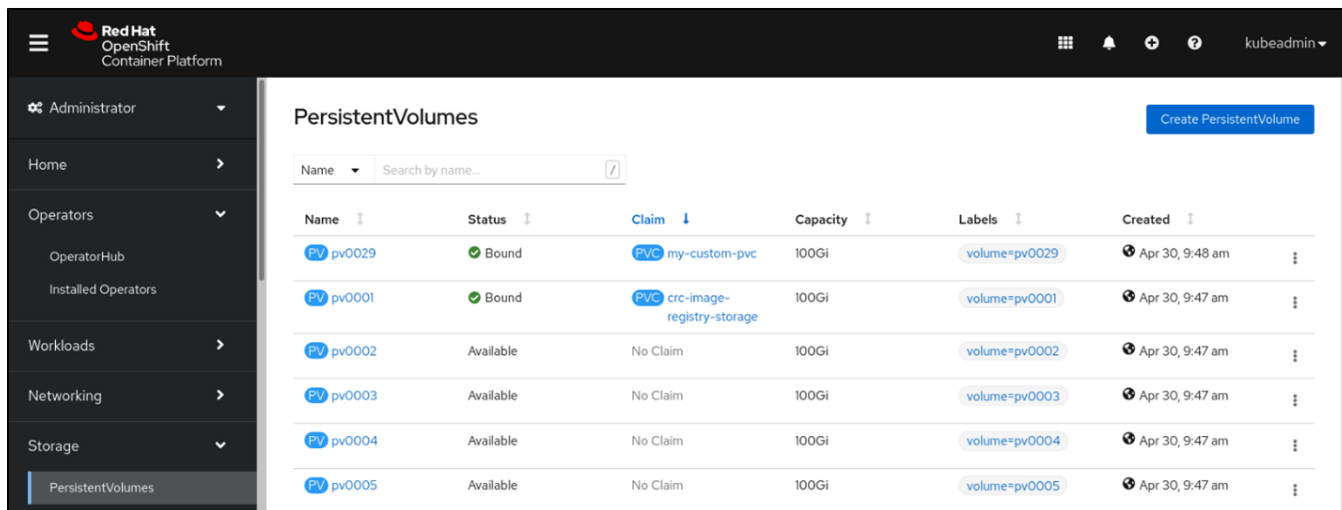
Red Hat
OpenShift
Container Platform

kubeadmin

Administrator

Home

Operators

OperatorHub

Installed Operators

Workloads

Networking

Storage

PersistentVolumes

PersistentVolumes

Create PersistentVolume

Name | Search by name... | /

| Name | Status | Claim | Capacity | Labels | Created |
|---|---|---|---|---|---|
| PV pv0029 | Bound | PVC my-custom-pvc | 100Gi | volume=pv0029 | Apr 30, 9:48 am |
| PV pv0001 | Bound | PVC crc-image-registry-storage | 100Gi | volume=pv0001 | Apr 30, 9:47 am |
| PV pv0002 | Available | No Claim | 100Gi | volume=pv0002 | Apr 30, 9:47 am |
| PV pv0003 | Available | No Claim | 100Gi | volume=pv0003 | Apr 30, 9:47 am |
| PV pv0004 | Available | No Claim | 100Gi | volume=pv0004 | Apr 30, 9:47 am |
| PV pv0005 | Available | No Claim | 100Gi | volume=pv0005 | Apr 30, 9:47 am |